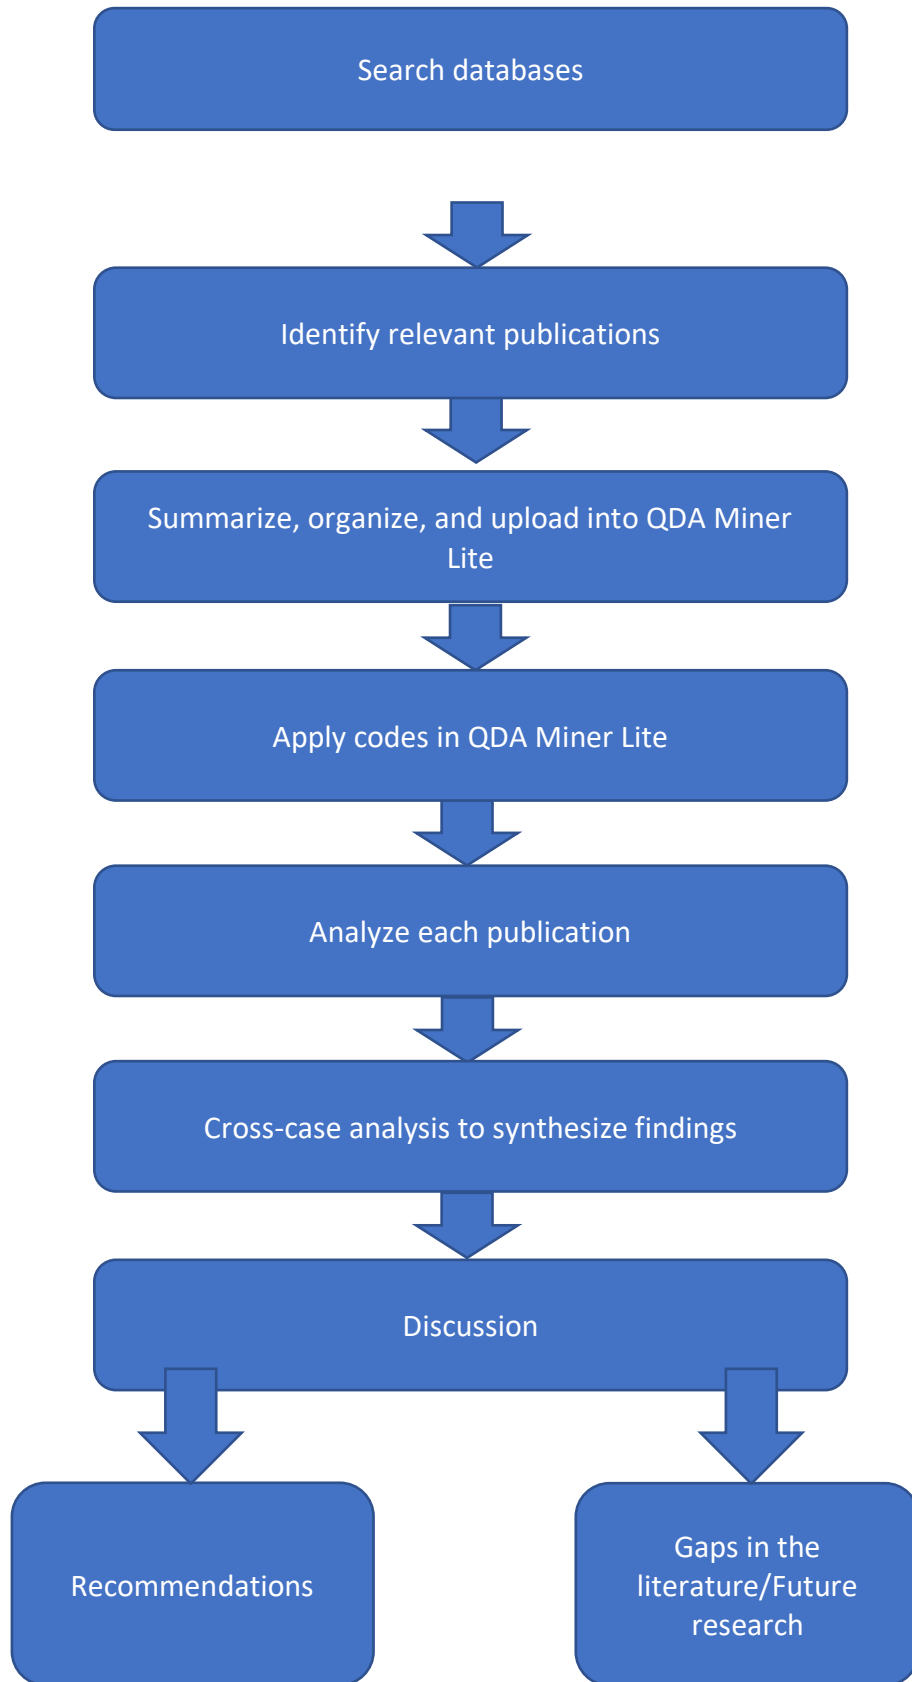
Search databases

Identify relevant publications

Summarize, organize, and upload into QDA Miner Lite

Apply codes in QDA Miner Lite

Analyze each publication

Cross-case analysis to synthesize findings

Discussion

Recommendations

Gaps in the literature/Future research